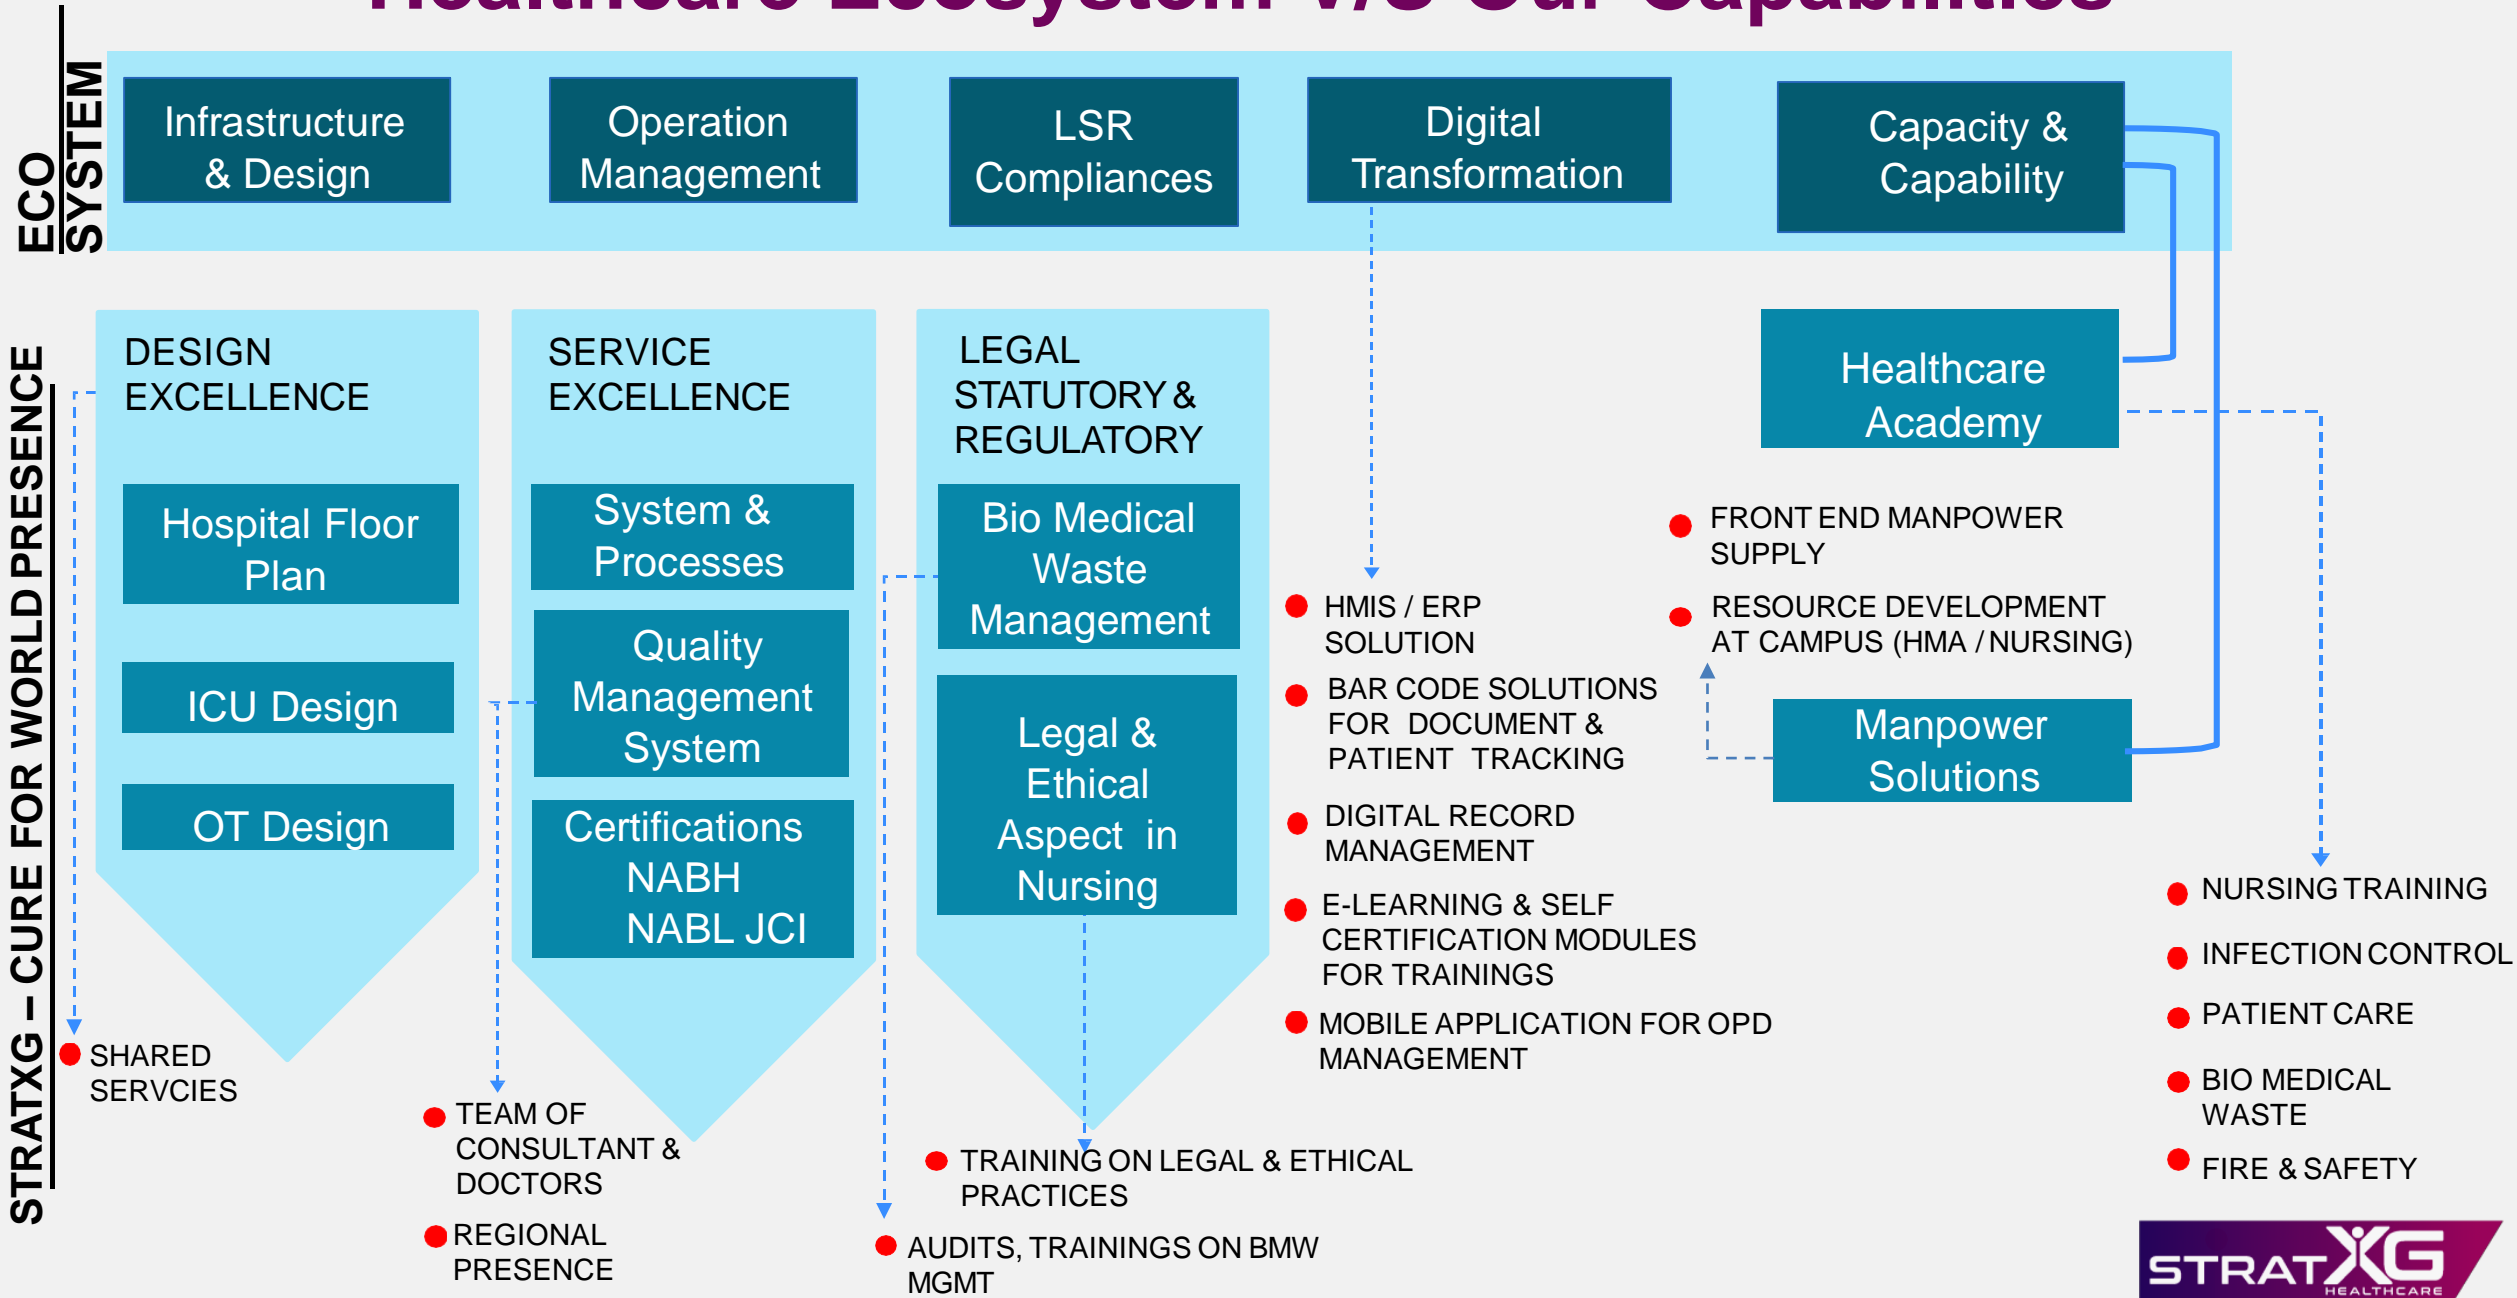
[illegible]

ECO SYSTEM

Infrastructure & Design

Operation Management

LSR Compliances

Digital Transformation

Capacity & Capability

STRATXG – CURE FOR WORLD PRESENCE

DESIGN EXCELLENCE

Hospital Floor Plan

ICU Design

OT Design

SERVICE EXCELLENCE

System & Processes

Quality Management System

Certifications NABH NABL JCI

LEGAL STATUTORY & REGULATORY

Bio Medical Waste Management

Legal & Ethical Aspect in Nursing

Healthcare Academy

FRONT END MANPOWER SUPPLY

RESOURCE DEVELOPMENT AT CAMPUS (HMA / NURSING)

Manpower Solutions

HMIS / ERP SOLUTION

BAR CODE SOLUTIONS FOR DOCUMENT & PATIENT TRACKING

DIGITAL RECORD MANAGEMENT

E-LEARNING & SELF CERTIFICATION MODULES FOR TRAININGS

MOBILE APPLICATION FOR OPD MANAGEMENT

NURSING TRAINING

INFECTION CONTROL

PATIENT CARE

BIO MEDICAL WASTE

FIRE & SAFETY

SHARED SERVCIES

TEAM OF CONSULTANT & DOCTORS

REGIONAL PRESENCE

TRAINING ON LEGAL & ETHICAL PRACTICES

AUDITS, TRAININGS ON BMW MGMT

STRATXG HEALTHCARE